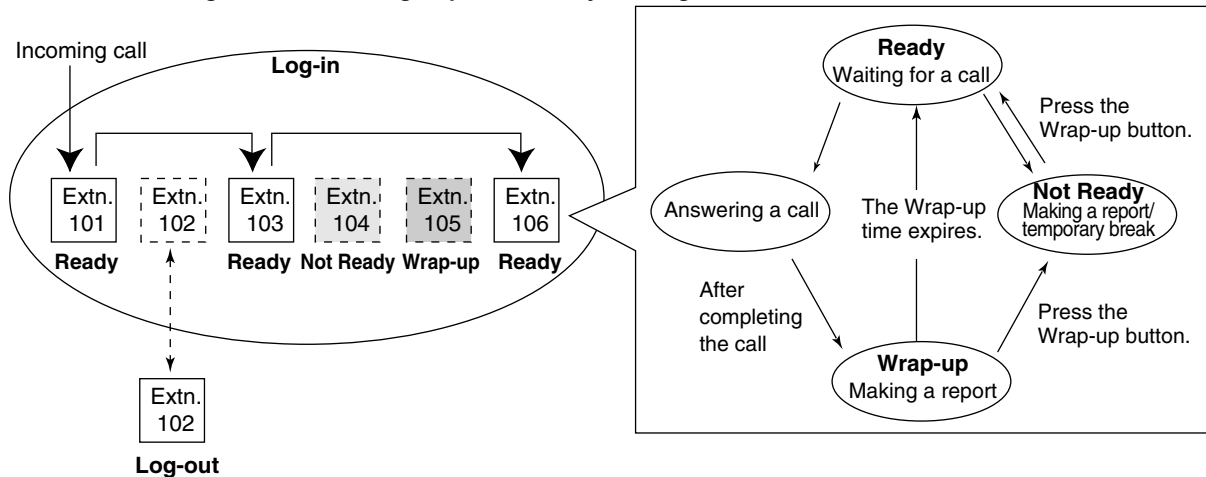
Incoming call

Log-in

Extn. 101

Ready

Extn. 102

Extn. 103

Ready

Extn. 104

Not Ready

Extn. 105

Wrap-up

Extn. 106

Ready

Extn. 102

Log-out

Ready
Waiting for a call

Press the Wrap-up button.

Answering a call

The Wrap-up time expires.

Not Ready
Making a report/ temporary break

After completing the call

Press the Wrap-up button.

Wrap-up
Making a report